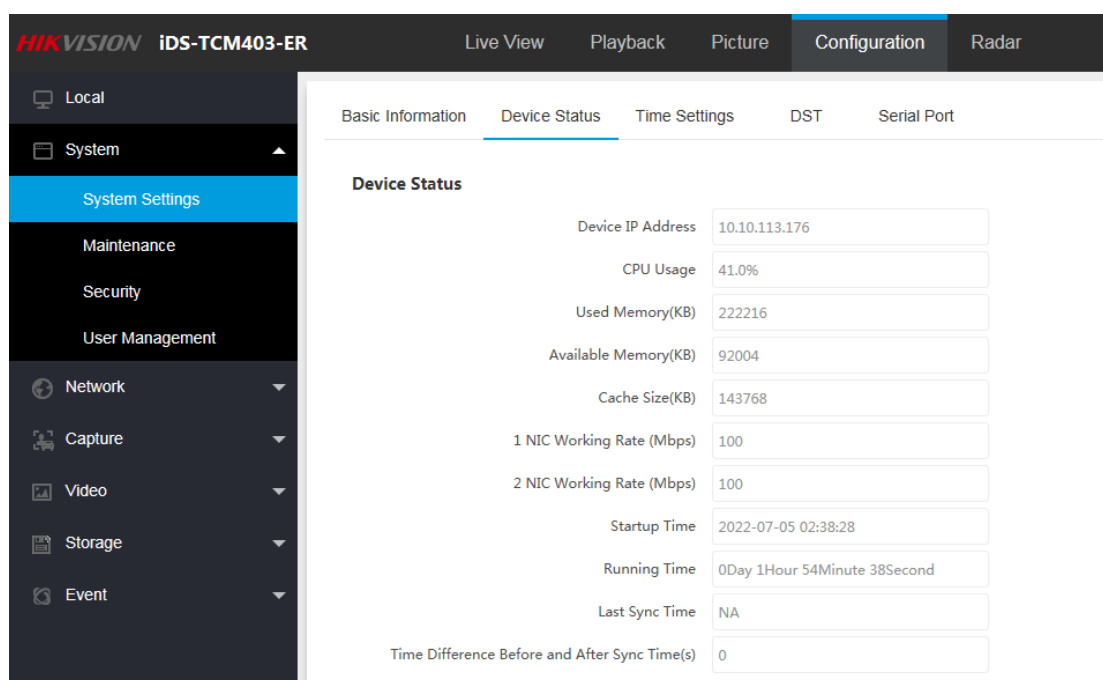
HIKVISION iDS-TCM403-ER

Live View Playback Picture Configuration Radar

Local
System
System Settings
Maintenance
Security
User Management
Network
Capture
Video
Storage
Event

Basic Information Device Status Time Settings DST Serial Port

Device Status

| | |
|---|---|
| Device IP Address | 10.10.113.176 |
| CPU Usage | 41.0% |
| Used Memory(KB) | 222216 |
| Available Memory(KB) | 92004 |
| Cache Size(KB) | 143768 |
| 1 NIC Working Rate (Mbps) | 100 |
| 2 NIC Working Rate (Mbps) | 100 |
| Startup Time | 2022-07-05 02:38:28 |
| Running Time | 0Day 1Hour 54Minute 38Second |
| Last Sync Time | NA |
| Time Difference Before and After Sync Time(s) | 0 |